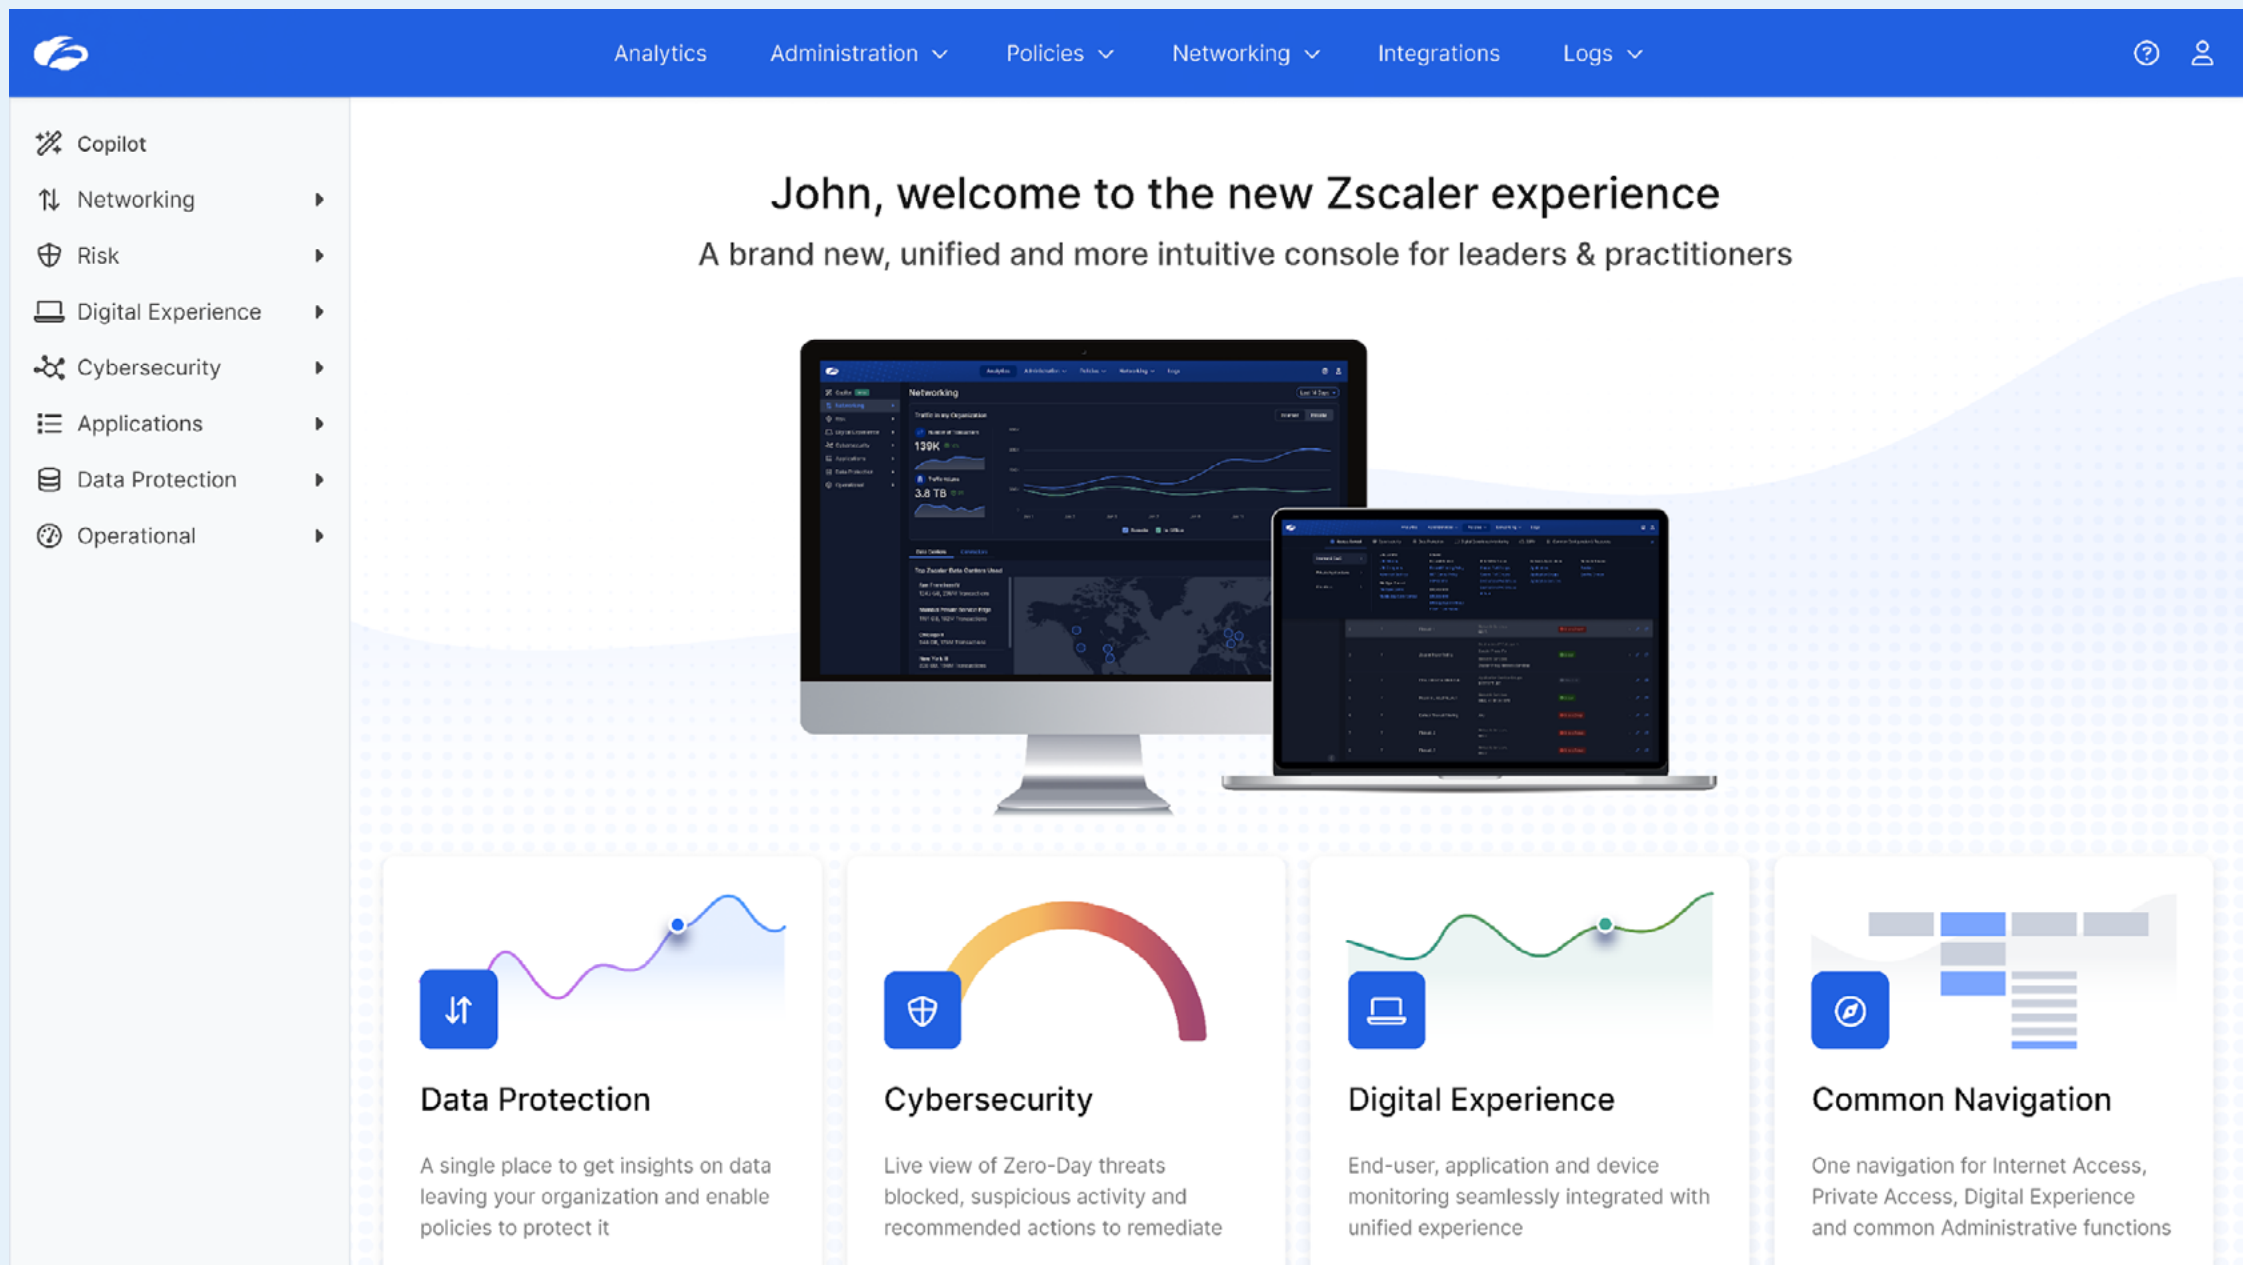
Analytics Administration Policies Networking Integrations Logs

Copilot
Networking
Risk
Digital Experience
Cybersecurity
Applications
Data Protection
Operational

John, welcome to the new Zscaler experience

A brand new, unified and more intuitive console for leaders & practitioners

Networking

139K

3.8 TB

Data Protection

A single place to get insights on data leaving your organization and enable policies to protect it

Cybersecurity

Live view of Zero-Day threats blocked, suspicious activity and recommended actions to remediate

Digital Experience

End-user, application and device monitoring seamlessly integrated with unified experience

Common Navigation

One navigation for Internet Access, Private Access, Digital Experience and common Administrative functions